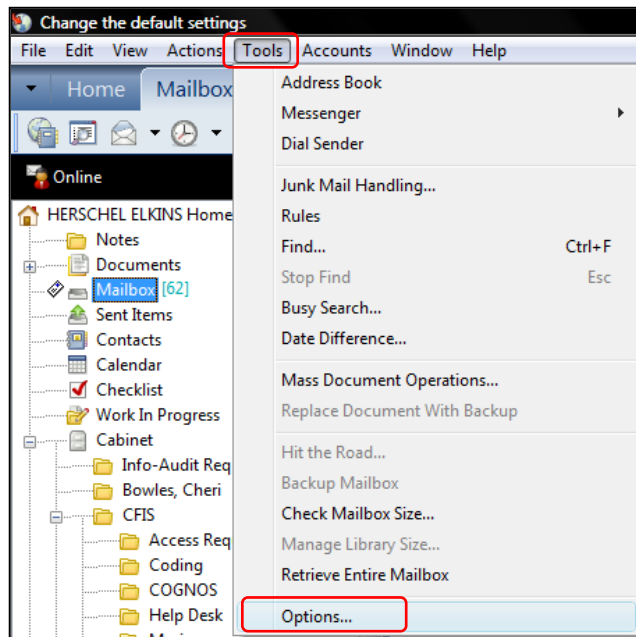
Change the default settings

File Edit View Actions Tools Accounts Window Help

Home Mailbox

Online

HERSCHEL ELKINS Home
Notes
Documents
Mailbox [62]
Sent Items
Contacts
Calendar
Checklist
Work In Progress
Cabinet
Info-Audit Req
Bowles, Cheri
CFIS
Access Req
Coding
COGNOS
Help Desk

Address Book
Messenger
Dial Sender
Junk Mail Handling...
Rules
Find... Ctrl+F
Stop Find Esc
Busy Search...
Date Difference...
Mass Document Operations...
Replace Document With Backup
Hit the Road...
Backup Mailbox
Check Mailbox Size...
Manage Library Size...
Retrieve Entire Mailbox
Options...